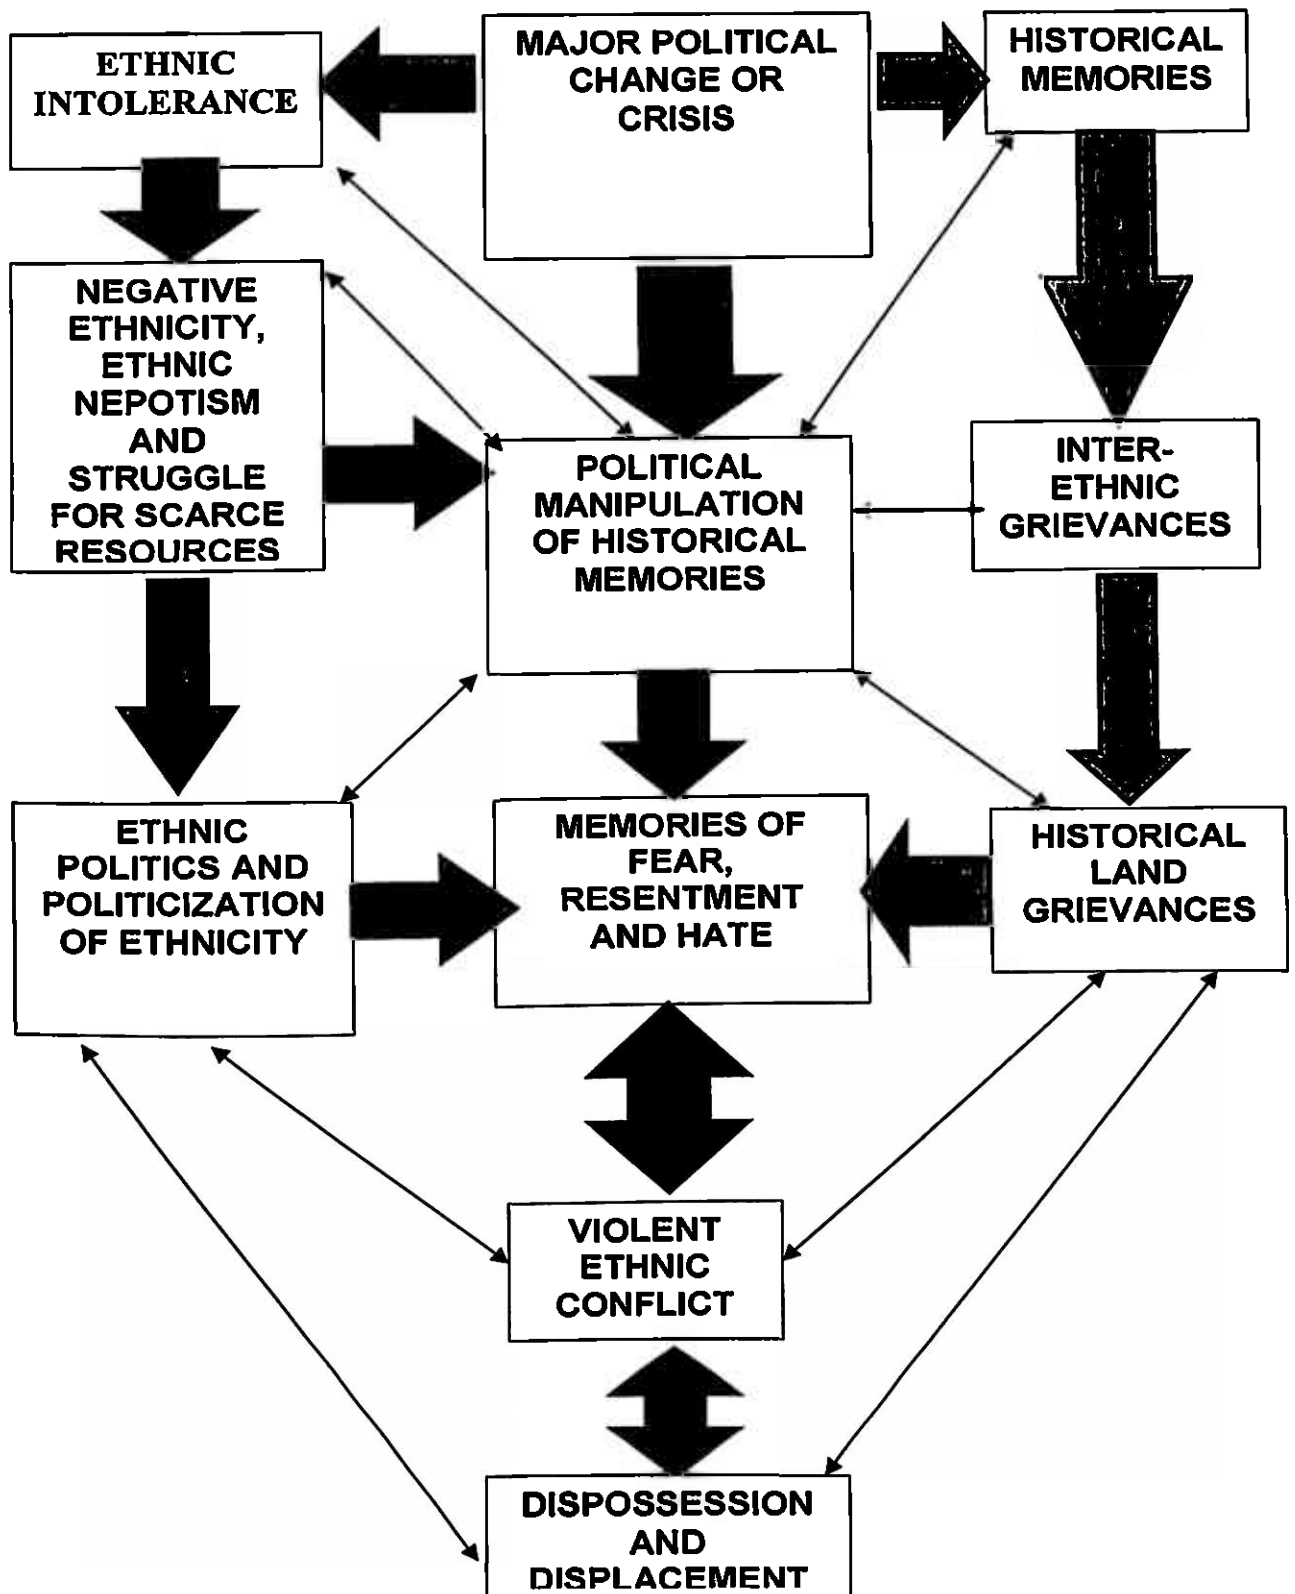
ETHNIC INTOLERANCE

MAJOR POLITICAL CHANGE OR CRISIS

HISTORICAL MEMORIES

NEGATIVE ETHNICITY, ETHNIC NEPOTISM AND STRUGGLE FOR SCARCE RESOURCES

POLITICAL MANIPULATION OF HISTORICAL MEMORIES

INTER-ETHNIC GRIEVANCES

ETHNIC POLITICS AND POLITICIZATION OF ETHNICITY

MEMORIES OF FEAR, RESENTMENT AND HATE

HISTORICAL LAND GRIEVANCES

VIOLENT ETHNIC CONFLICT

DISPOSSESSION AND DISPLACEMENT